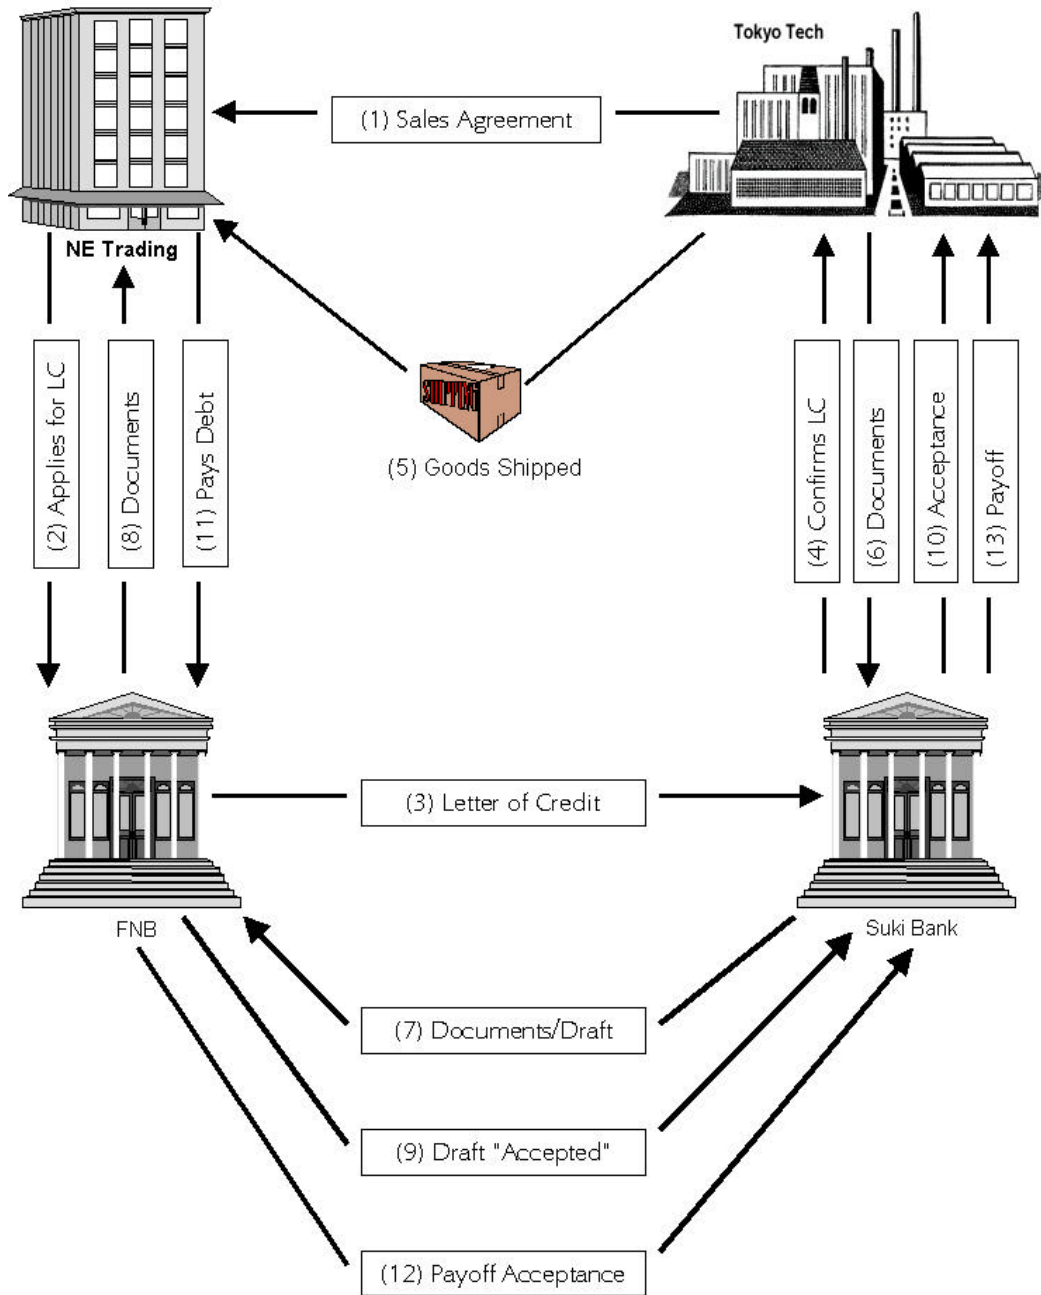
Tokyo Tech

(1) Sales Agreement

NE Trading

(2) Applies for LC

(8) Documents

(11) Pays Debt

SHIPPING

(5) Goods Shipped

(4) Confirms LC

(6) Documents

(10) Acceptance

(13) Payoff

(3) Letter of Credit

FNB

Suki Bank

(7) Documents/Draft

(9) Draft "Accepted"

(12) Payoff Acceptance